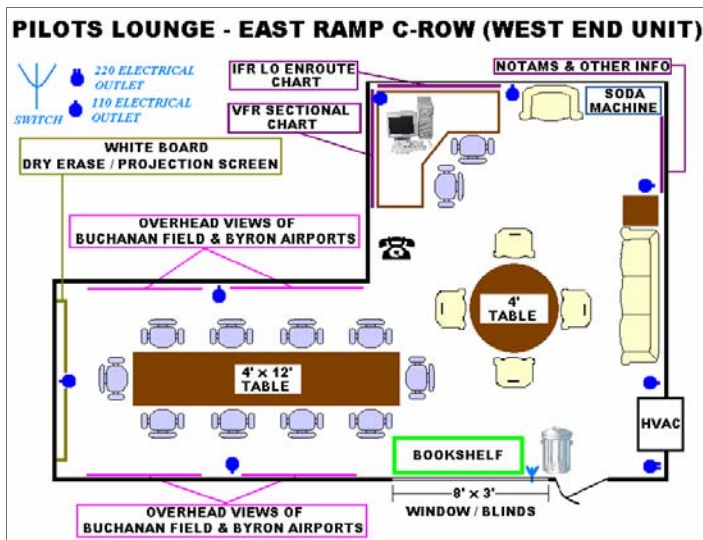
PILOTS LOUNGE - EAST RAMP C-ROW (WEST END UNIT)

220 ELECTRICAL OUTLET
110 ELECTRICAL OUTLET
SWITCH

IFR LO ENROUTE CHART

NOTAMS & OTHER INFO

VFR SECTIONAL CHART

SODA MACHINE

WHITE BOARD
DRY ERASE / PROJECTION SCREEN

OVERHEAD VIEWS OF
BUCHANAN FIELD & BYRON AIRPORTS

4' TABLE

4' x 12' TABLE

HVAC

BOOKSHELF

8' x 3'
WINDOW / BLINDS

OVERHEAD VIEWS OF
BUCHANAN FIELD & BYRON AIRPORTS